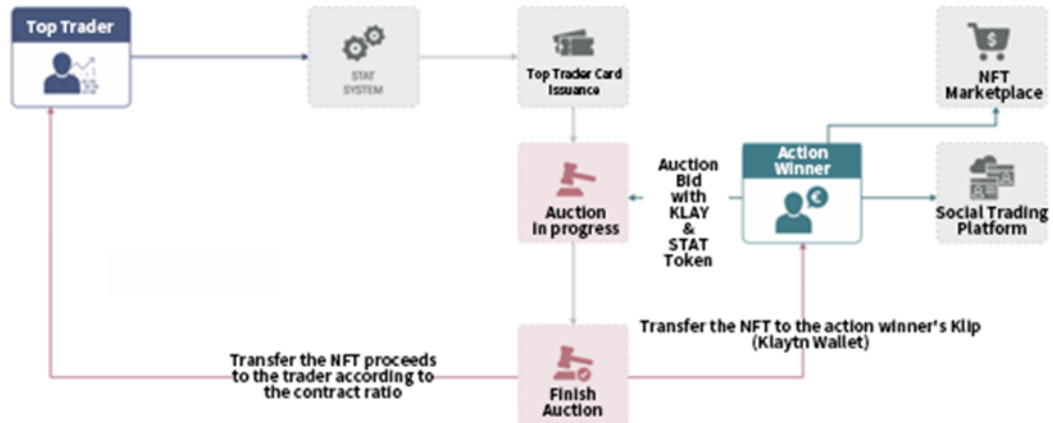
Top Trader

STAT SYSTEM

Top Trader Card Issuance

NFT Marketplace

Auction in progress

Auction Bid with KLAY & STAT Token

Action Winner

Social Trading Platform

Transfer the NFT to the action winner's Klip (Klaytn Wallet)

Transfer the NFT proceeds to the trader according to the contract ratio

Finish Auction